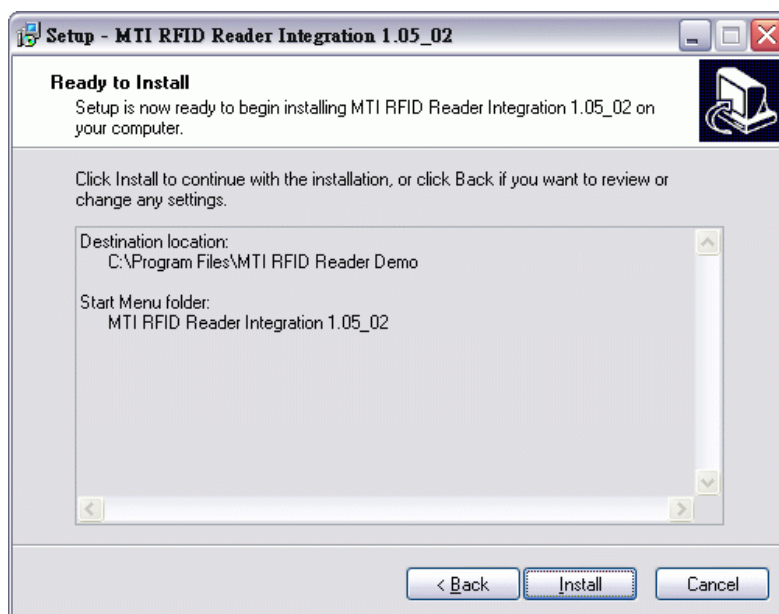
Setup - MTI RFID Reader Integration 1.05_02

Ready to Install
Setup is now ready to begin installing MTI RFID Reader Integration 1.05_02 on your computer.

Click Install to continue with the installation, or click Back if you want to review or change any settings.

Destination location:
C:\Program Files\MTI RFID Reader Demo

Start Menu folder:
MTI RFID Reader Integration 1.05_02

< Back | Install | Cancel